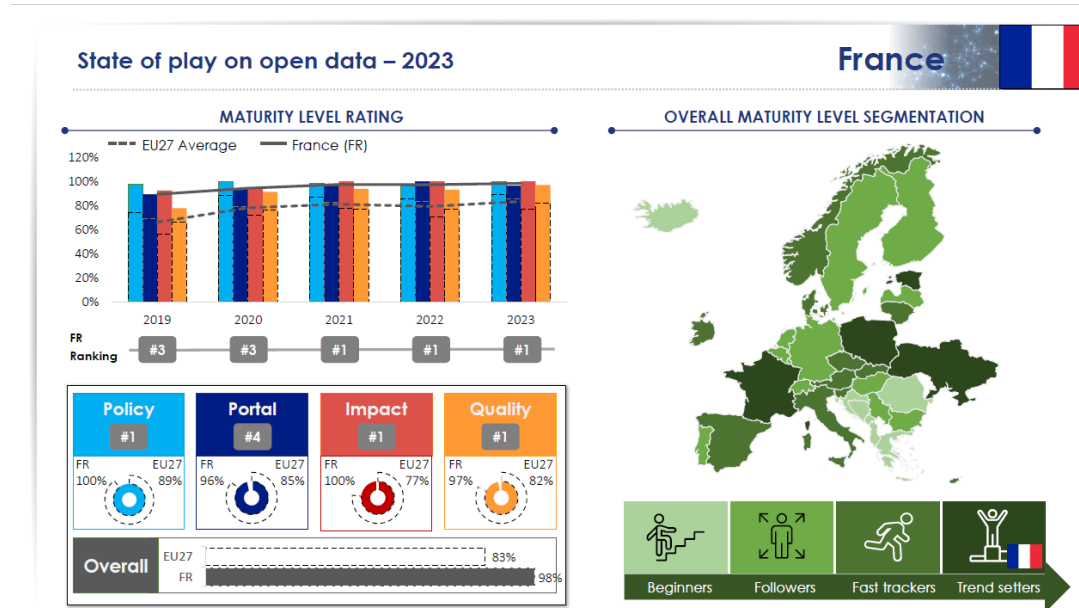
State of play on open data – 2023

France

MATURITY LEVEL RATING

EU27 Average
France (FR)

120%
100%
80%
60%
40%
20%
0%

2019
2020
2021
2022
2023

FR Ranking
#3
#3
#1
#1
#1

OVERALL MATURITY LEVEL SEGMENTATION

Policy
#1
FR
100%
EU27
89%

Portal
#4
FR
96%
EU27
85%

Impact
#1
FR
100%
EU27
77%

Quality
#1
FR
97%
EU27
82%

Overall
EU27
83%
FR
98%

Beginners
Followers
Fast trackers
Trend setters